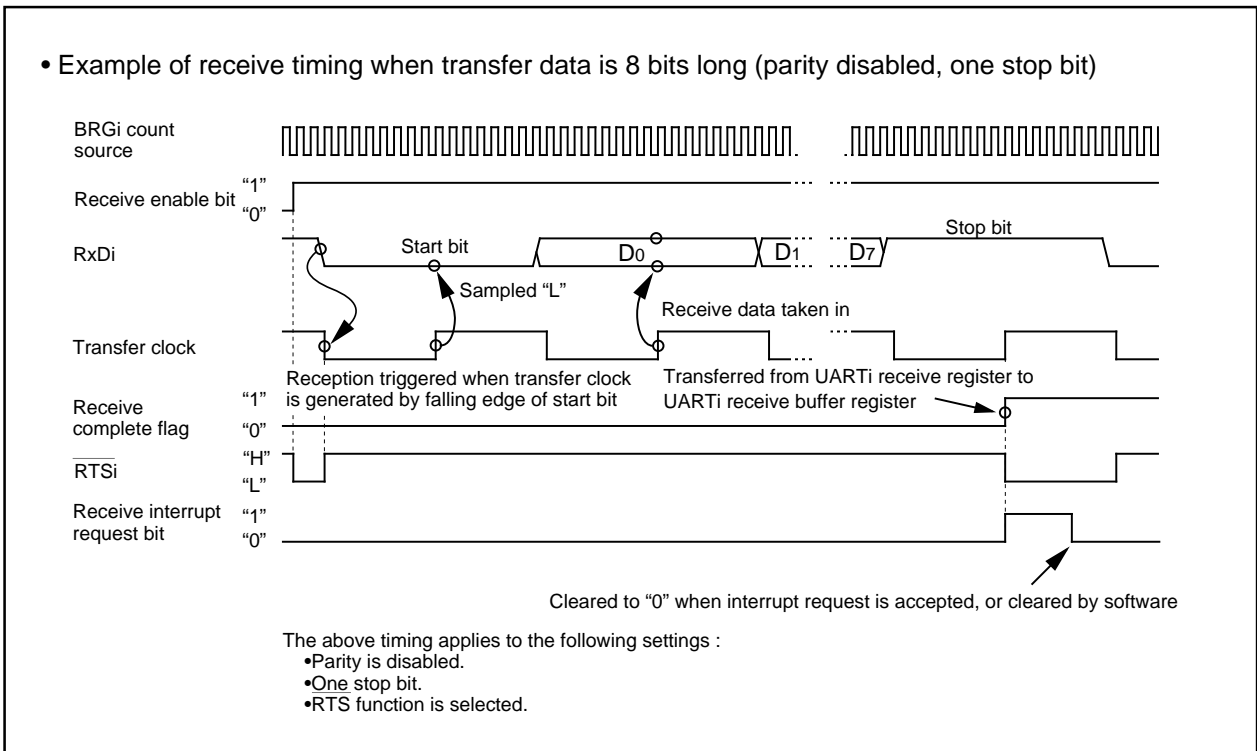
• Example of receive timing when transfer data is 8 bits long (parity disabled, one stop bit)

BRGi count source

Receive enable bit "1" "0"

RxDi

Start bit

$D_0$

$D_1$

$D_7$

Stop bit

Sampled "L"

Receive data taken in

Transfer clock

Reception triggered when transfer clock is generated by falling edge of start bit

Transferred from UARTi receive register to UARTi receive buffer register

Receive complete flag "1" "0"

$\overline{RTSi}$ "H" "L"

Receive interrupt request bit "1" "0"

Cleared to "0" when interrupt request is accepted, or cleared by software

The above timing applies to the following settings :
•Parity is disabled.
•One stop bit.
•RTS function is selected.